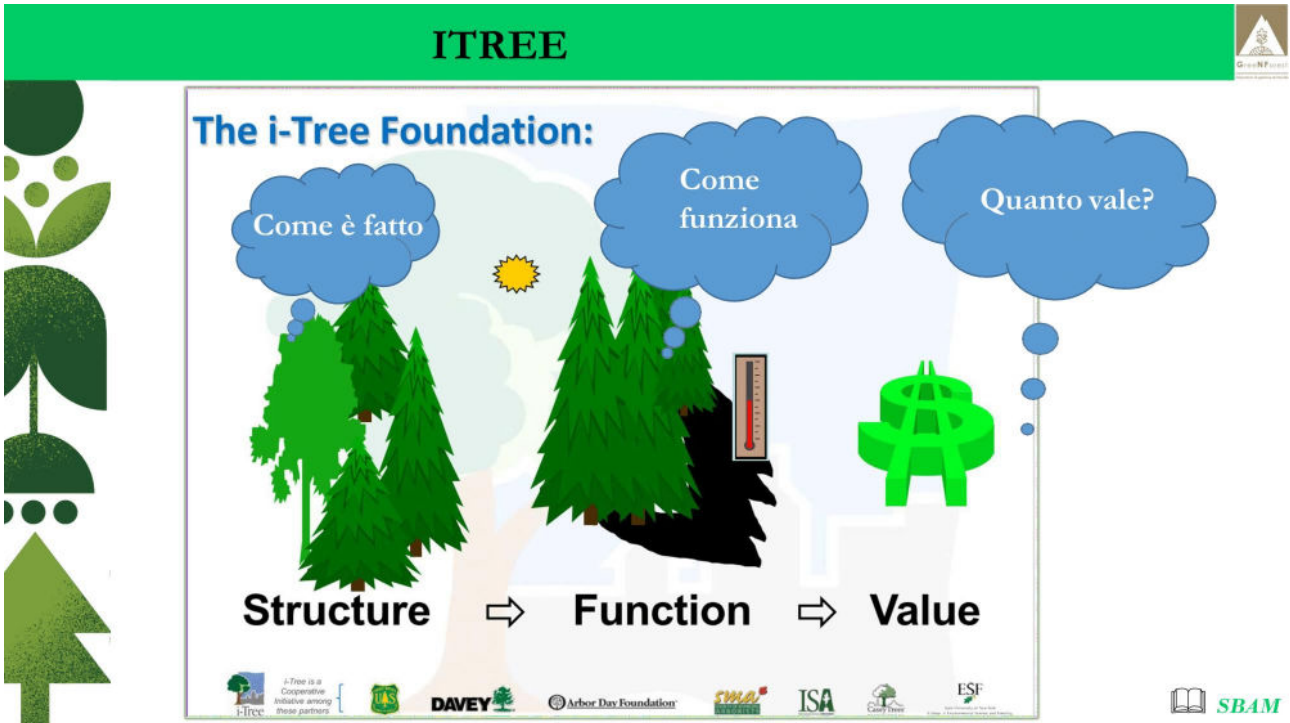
ITREE

GreeNForest

The i-Tree Foundation:

Come è fatto

Come funziona

Quanto vale?

Structure ⇨ Function ⇨ Value

i-Tree

i-Tree is a Cooperative Initiative among these partners

DAVEY

Arbor Day Foundation

sma

ISA

Casey Trees

ESF

SBAM